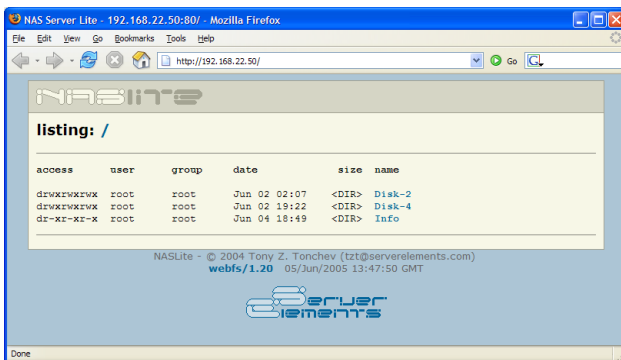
NAS Server Lite - 192.168.22.50:80/ - Mozilla Firefox

File Edit View Go Bookmarks Tools Help

http://192.168.22.50/

Go

NASLITE

listing: /

| access | user | group | date | size | name |
|---|---|---|---|---|---|
| drwxrwxrwx | root | root | Jun 02 02:07 | <DIR> | Disk-2 |
| drwxrwxrwx | root | root | Jun 02 19:22 | <DIR> | Disk-4 |
| dr-xr-xr-x | root | root | Jun 04 18:49 | <DIR> | Info |

NASLite - © 2004 Tony Z. Tonchev (tzt@serverelements.com)
webfs/1.20 05/Jun/2005 13:47:50 GMT

Server Elements

Done